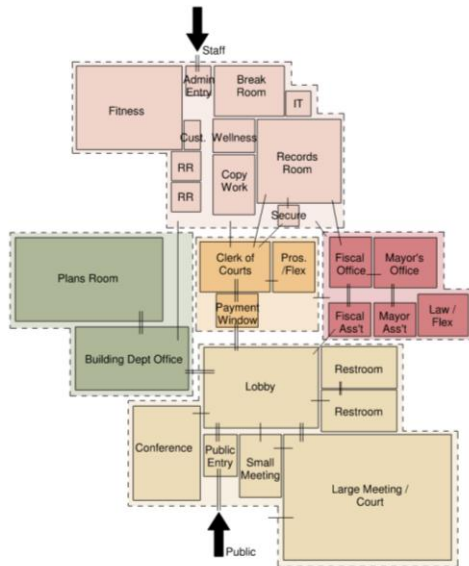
Staff

Fitness

Admin Entry

Break Room

IT

Cust.

Wellness

RR

RR

Copy Work

Records Room

Secure

Plans Room

Clerk of Courts

Pros. /Flex

Fiscal Office

Mayor's Office

Payment Window

Fiscal Ass't

Mayor Ass't

Law / Flex

Building Dept Office

Lobby

Restroom

Restroom

Conference

Public Entry

Small Meeting

Large Meeting / Court

Public